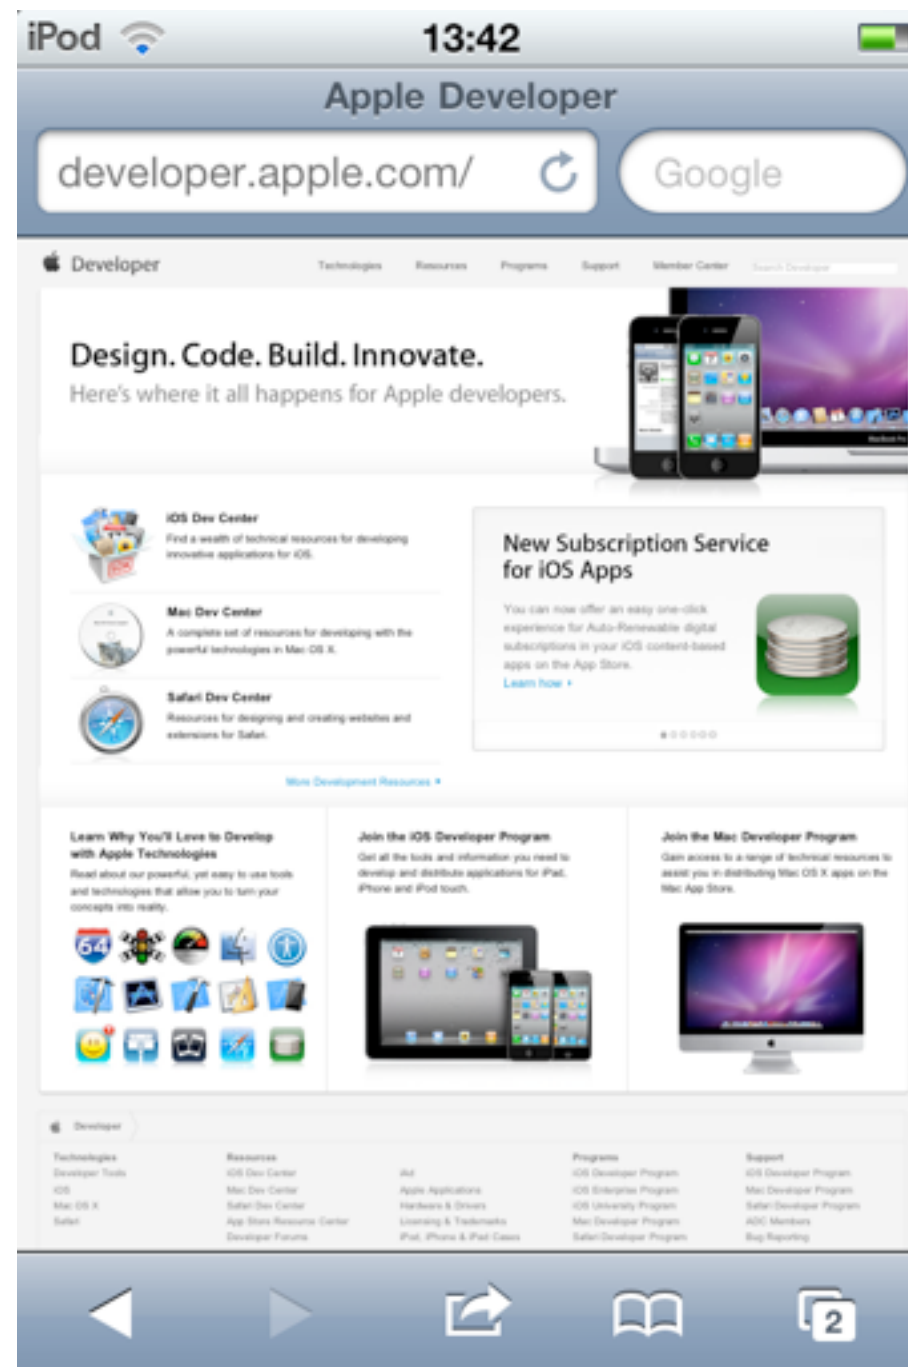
iPod 13:42

Apple Developer

developer.apple.com/

Google

Developer Technologies Resources Programs Support Member Center Search Developer

Design. Code. Build. Innovate.
Here's where it all happens for Apple developers.

iOS Dev Center
Find a wealth of technical resources for developing innovative applications for iOS.

Mac Dev Center
A complete set of resources for developing with the powerful technologies in Mac OS X.

Safari Dev Center
Resources for designing and creating websites and extensions for Safari.

More Development Resources ›

New Subscription Service for iOS Apps

You can now offer an easy one-click experience for Auto-Renewable digital subscriptions in your iOS content-based apps on the App Store.
Learn how ›

Learn Why You'll Love to Develop with Apple Technologies
Read about our powerful, yet easy to use tools and technologies that allow you to turn your concepts into reality.

64

Join the iOS Developer Program
Get all the tools and information you need to develop and distribute applications for iPad, iPhone and iPod touch.

Join the Mac Developer Program
Gain access to a range of technical resources to assist you in distributing Mac OS X apps on the Mac App Store.

Developer

Technologies
Developer Tools
iOS
Mac OS X
Safari

Resources
iOS Dev Center
Mac Dev Center
Safari Dev Center
App Store Resource Center
Developer Forums

Ad
Apple Applications
Hardware & Drivers
Licensing & Trademarks
iPad, iPhone & iPad Cases

Programs
iOS Developer Program
iOS Enterprise Program
iOS University Program
Mac Developer Program
Safari Developer Program

Support
iOS Developer Program
Mac Developer Program
Safari Developer Program
ADC Members
Bug Reporting

2